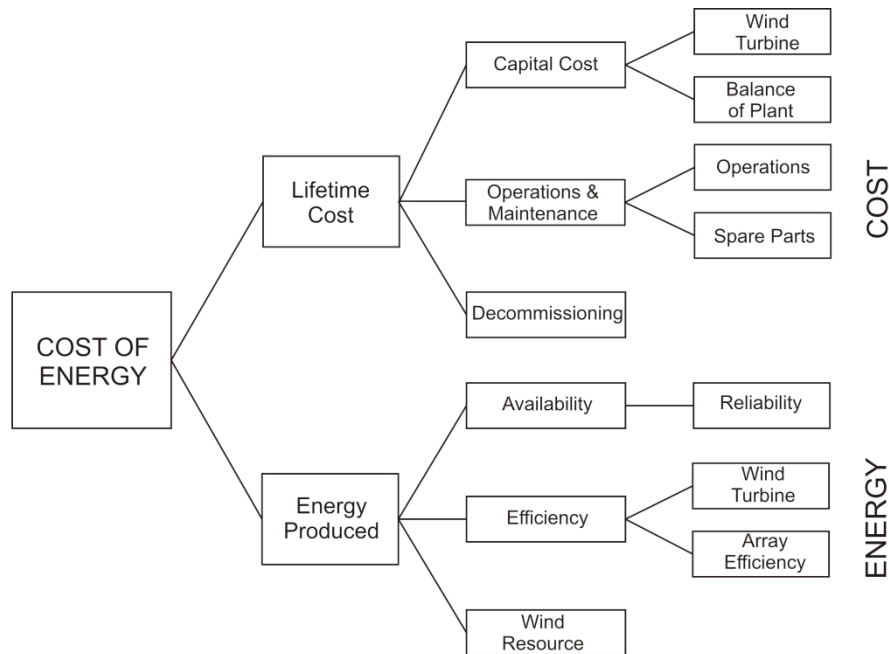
COST OF ENERGY

Lifetime Cost

Capital Cost

Wind Turbine

Balance of Plant

Operations & Maintenance

Operations

Spare Parts

Decommissioning

COST

Energy Produced

Availability

Reliability

Efficiency

Wind Turbine

Array Efficiency

Wind Resource

ENERGY